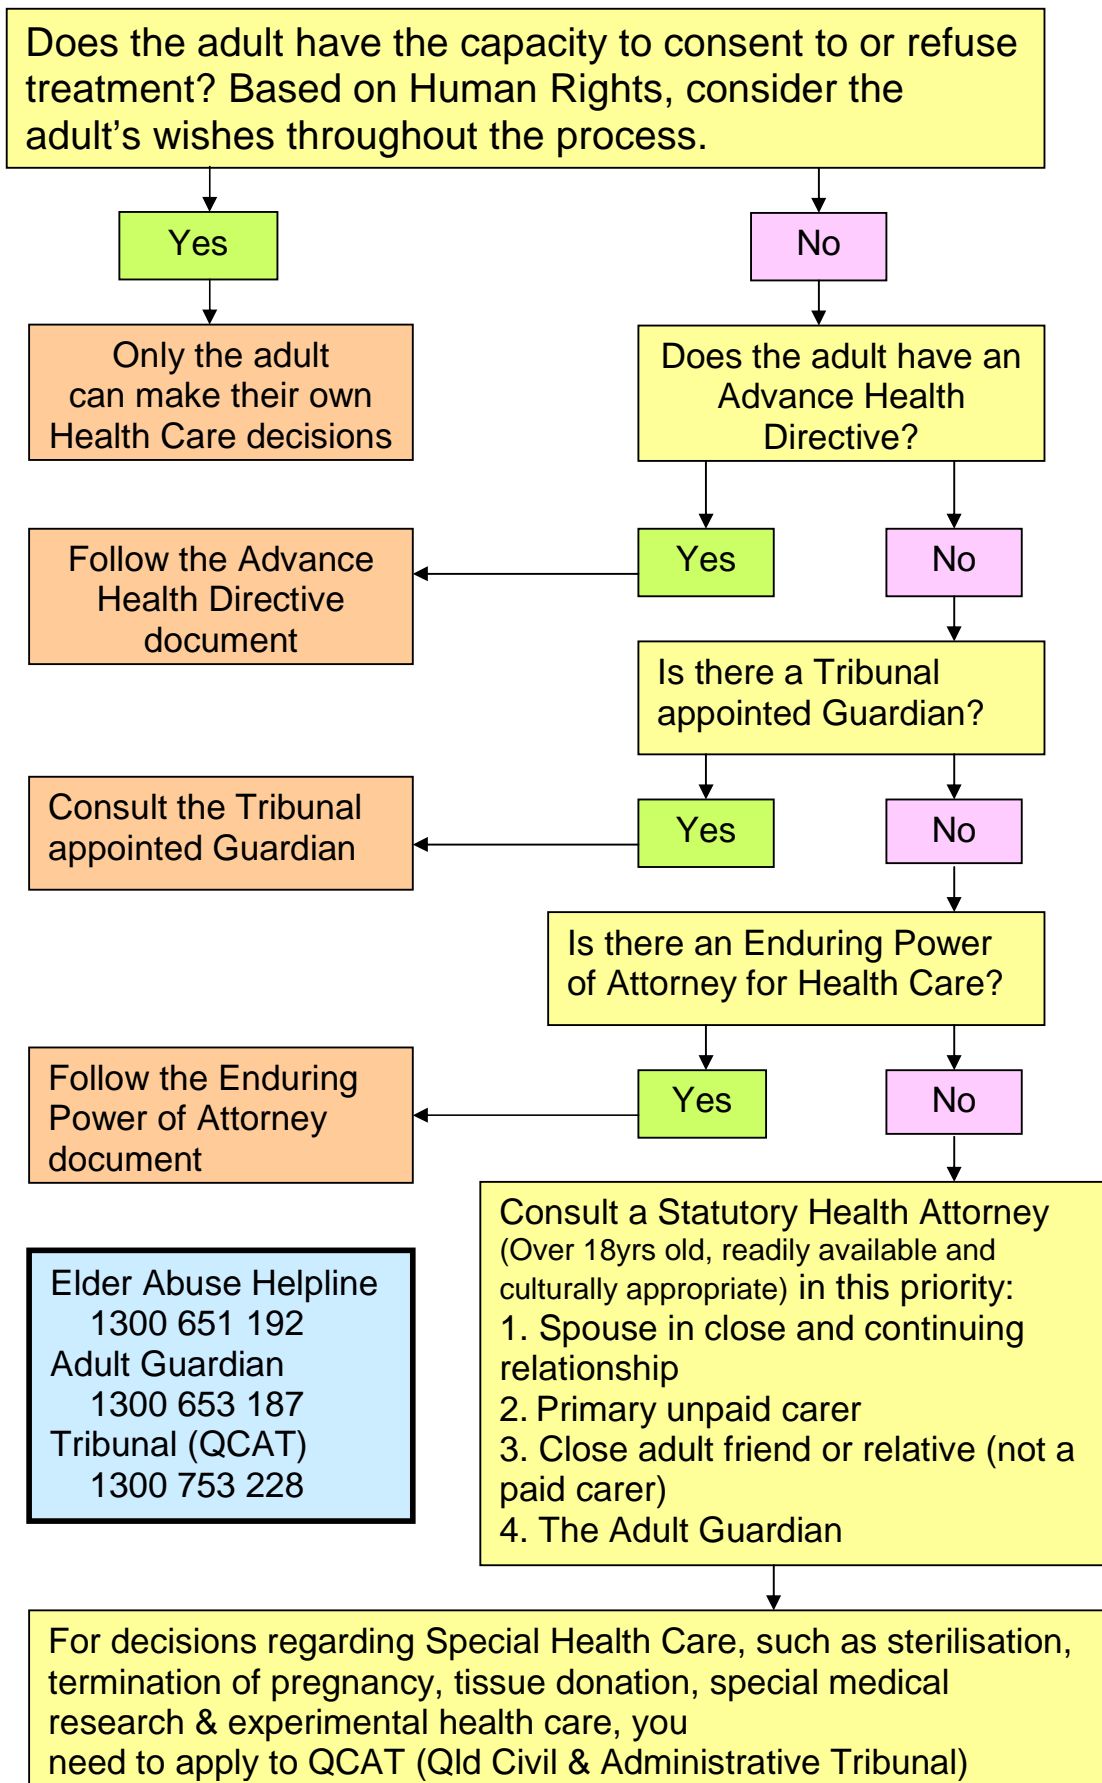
Does the adult have the capacity to consent to or refuse treatment? Based on Human Rights, consider the adult's wishes throughout the process.

Yes

No

Only the adult can make their own Health Care decisions

Does the adult have an Advance Health Directive?

Yes

No

Follow the Advance Health Directive document

Is there a Tribunal appointed Guardian?

Yes

No

Consult the Tribunal appointed Guardian

Is there an Enduring Power of Attorney for Health Care?

Yes

No

Follow the Enduring Power of Attorney document

Consult a Statutory Health Attorney (Over 18yrs old, readily available and culturally appropriate) in this priority:
1. Spouse in close and continuing relationship
2. Primary unpaid carer
3. Close adult friend or relative (not a paid carer)
4. The Adult Guardian

Elder Abuse Helpline
1300 651 192
Adult Guardian
1300 653 187
Tribunal (QCAT)
1300 753 228

For decisions regarding Special Health Care, such as sterilisation, termination of pregnancy, tissue donation, special medical research & experimental health care, you need to apply to QCAT (Qld Civil & Administrative Tribunal)